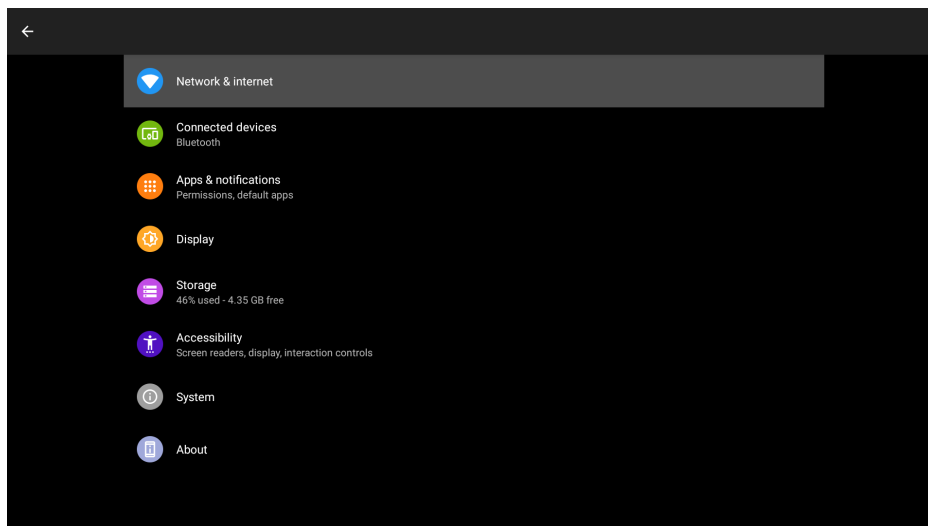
Network & internet

Connected devices
Bluetooth

Apps & notifications
Permissions, default apps

Display

Storage
46% used - 4.35 GB free

Accessibility
Screen readers, display, interaction controls

System

About